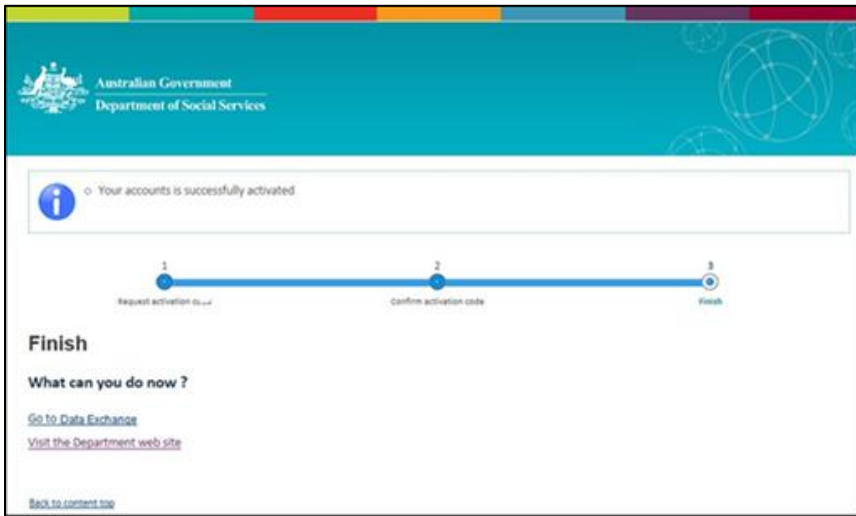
Australian Government
Department of Social Services

Your accounts is successfully activated

1
Request activation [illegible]

2
Confirm activation code

3
Finish

Finish

What can you do now ?

Go to Data Exchange

Visit the Department web site

Back to content top